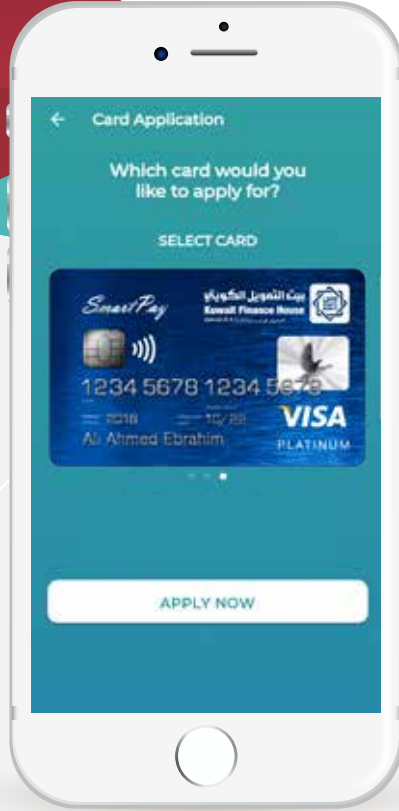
Card Application

Which card would you like to apply for?

SELECT CARD

SmartPay

بيت التمويل الكويتي
Kuwait Finance House

1234 5678 1234 5678

2018 10/28

Ali Ahmed Ebrahim

VISA
PLATINUM

APPLY NOW